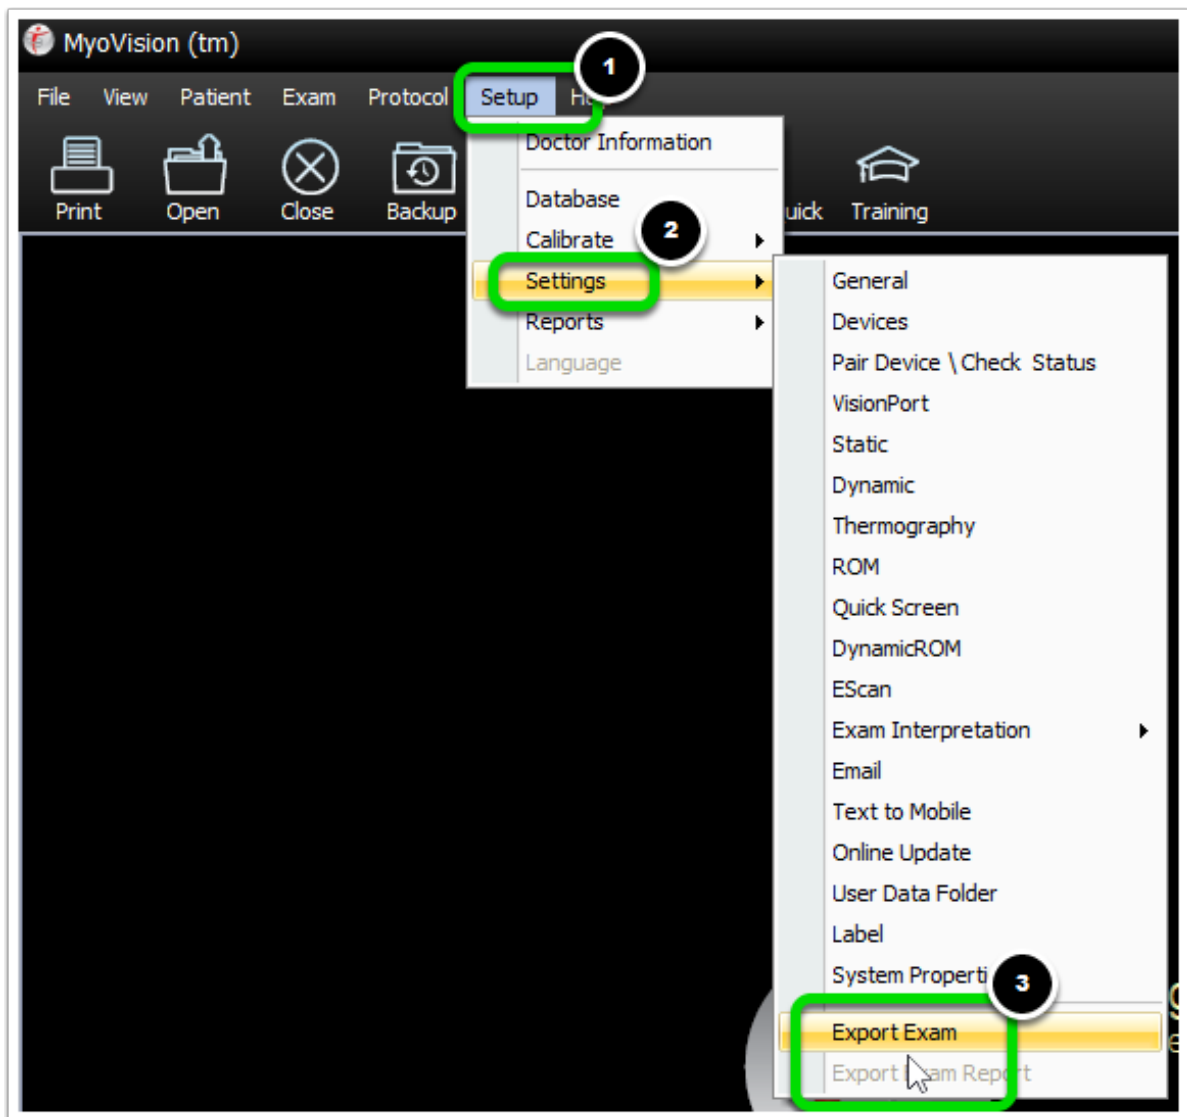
MyoVision (tm)

File View Patient Exam Protocol Setup H

1

Print Open Close Backup uick Training

Doctor Information

Database

Calibrate

2

Settings

Reports

Language

General

Devices

Pair Device \ Check Status

VisionPort

Static

Dynamic

Thermography

ROM

Quick Screen

DynamicROM

EScan

Exam Interpretation

Email

Text to Mobile

Online Update

User Data Folder

Label

System Properti

3

Export Exam

Export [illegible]am Rep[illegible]t